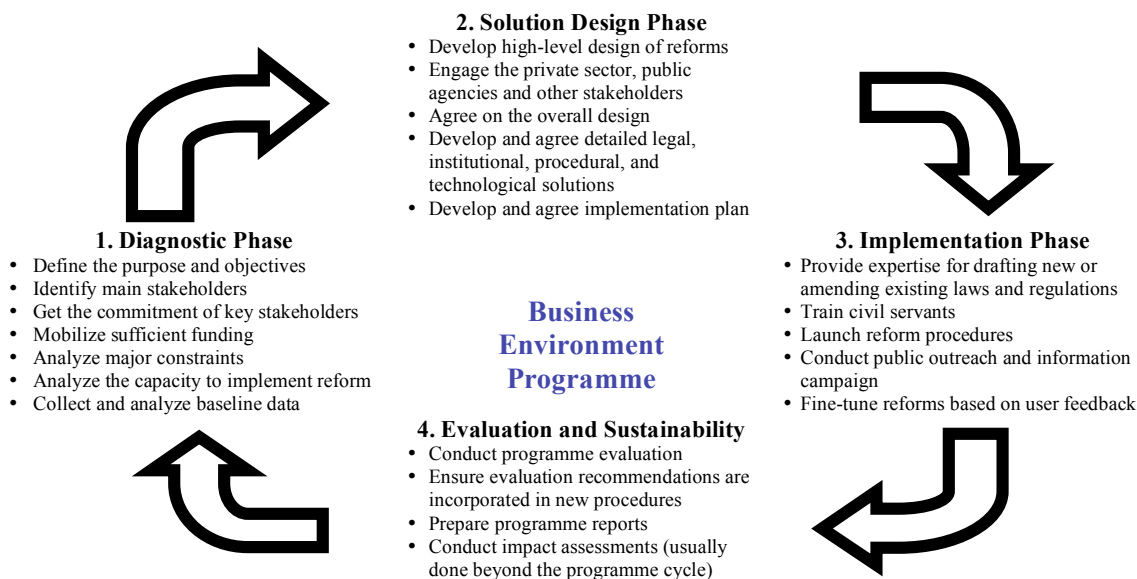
2. Solution Design Phase
• Develop high-level design of reforms
• Engage the private sector, public agencies and other stakeholders
• Agree on the overall design
• Develop and agree detailed legal, institutional, procedural, and technological solutions
• Develop and agree implementation plan

1. Diagnostic Phase
• Define the purpose and objectives
• Identify main stakeholders
• Get the commitment of key stakeholders
• Mobilize sufficient funding
• Analyze major constraints
• Analyze the capacity to implement reform
• Collect and analyze baseline data

Business Environment Programme

3. Implementation Phase
• Provide expertise for drafting new or amending existing laws and regulations
• Train civil servants
• Launch reform procedures
• Conduct public outreach and information campaign
• Fine-tune reforms based on user feedback

4. Evaluation and Sustainability
• Conduct programme evaluation
• Ensure evaluation recommendations are incorporated in new procedures
• Prepare programme reports
• Conduct impact assessments (usually done beyond the programme cycle)